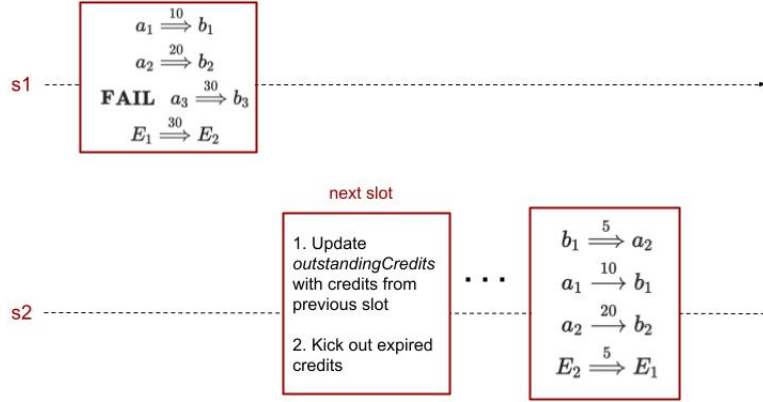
s1

$a_1 \overset{10}{\Longrightarrow} b_1$
$a_2 \overset{20}{\Longrightarrow} b_2$
**FAIL** $a_3 \overset{30}{\Longrightarrow} b_3$
$E_1 \overset{30}{\Longrightarrow} E_2$

next slot

s2

1. Update *outstandingCredits* with credits from previous slot

2. Kick out expired credits

. . .

$b_1 \overset{5}{\Longrightarrow} a_2$
$a_1 \overset{10}{\longrightarrow} b_1$
$a_2 \overset{20}{\longrightarrow} b_2$
$E_2 \overset{5}{\Longrightarrow} E_1$